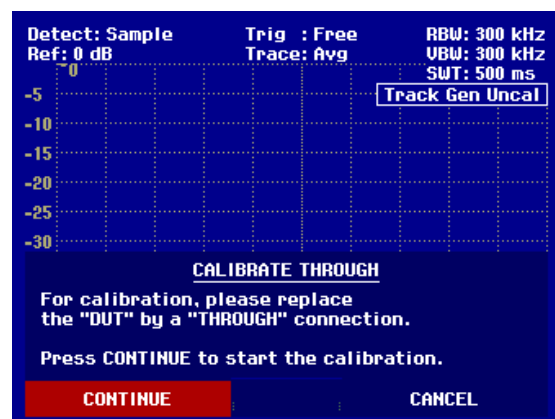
Detect: Sample
Ref: 0 dB

Trig : Free
Trace: Avg

RBW: 300 kHz
VBW: 300 kHz
SWT: 500 ms

Track Gen Uncal

0
-5
-10
-15
-20
-25
-30

CALIBRATE THROUGH

For calibration, please replace the "DUT" by a "THROUGH" connection.

Press CONTINUE to start the calibration.

CONTINUE

CANCEL